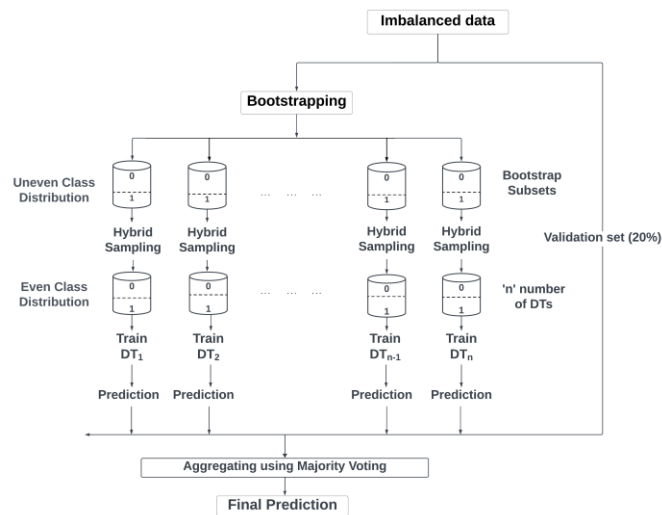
Imbalanced data

Bootstrapping

Uneven Class Distribution

0
1

0
1

... ... ...

0
1

0
1

Bootstrap Subsets

Hybrid Sampling

Hybrid Sampling

Hybrid Sampling

Hybrid Sampling

Validation set (20%)

Even Class Distribution

0
1

0
1

... ... ...

0
1

0
1

'n' number of DTs

Train $DT_1$

Train $DT_2$

Train $DT_{n-1}$

Train $DT_n$

Prediction

Prediction

Prediction

Prediction

Aggregating using Majority Voting

Final Prediction